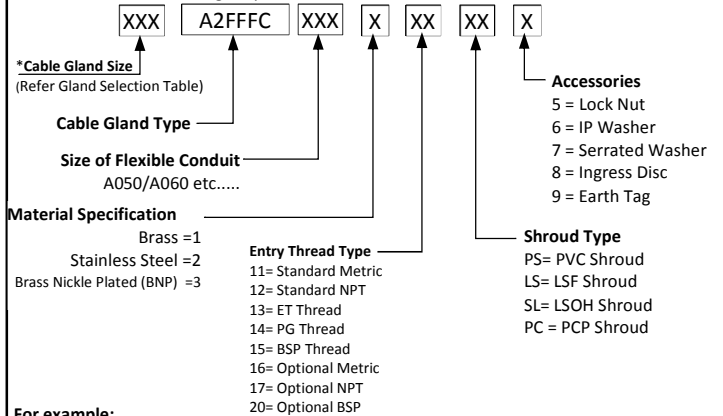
XXX A2FFFC XXX X XX XX X

*Cable Gland Size
(Refer Gland Selection Table)

Cable Gland Type

Size of Flexible Conduit
A050/A060 etc.....

Material Specification
Brass =1
Stainless Steel =2
Brass Nickle Plated (BNP) =3

Entry Thread Type
11= Standard Metric
12= Standard NPT
13= ET Thread
14= PG Thread
15= BSP Thread
16= Optional Metric
17= Optional NPT
20= Optional BSP

Shroud Type
PS= PVC Shroud
LS= LSF Shroud
SL= LSOH Shroud
PC = PCP Shroud

Accessories
5 = Lock Nut
6 = IP Washer
7 = Serrated Washer
8 = Ingress Disc
9 = Earth Tag

For example: